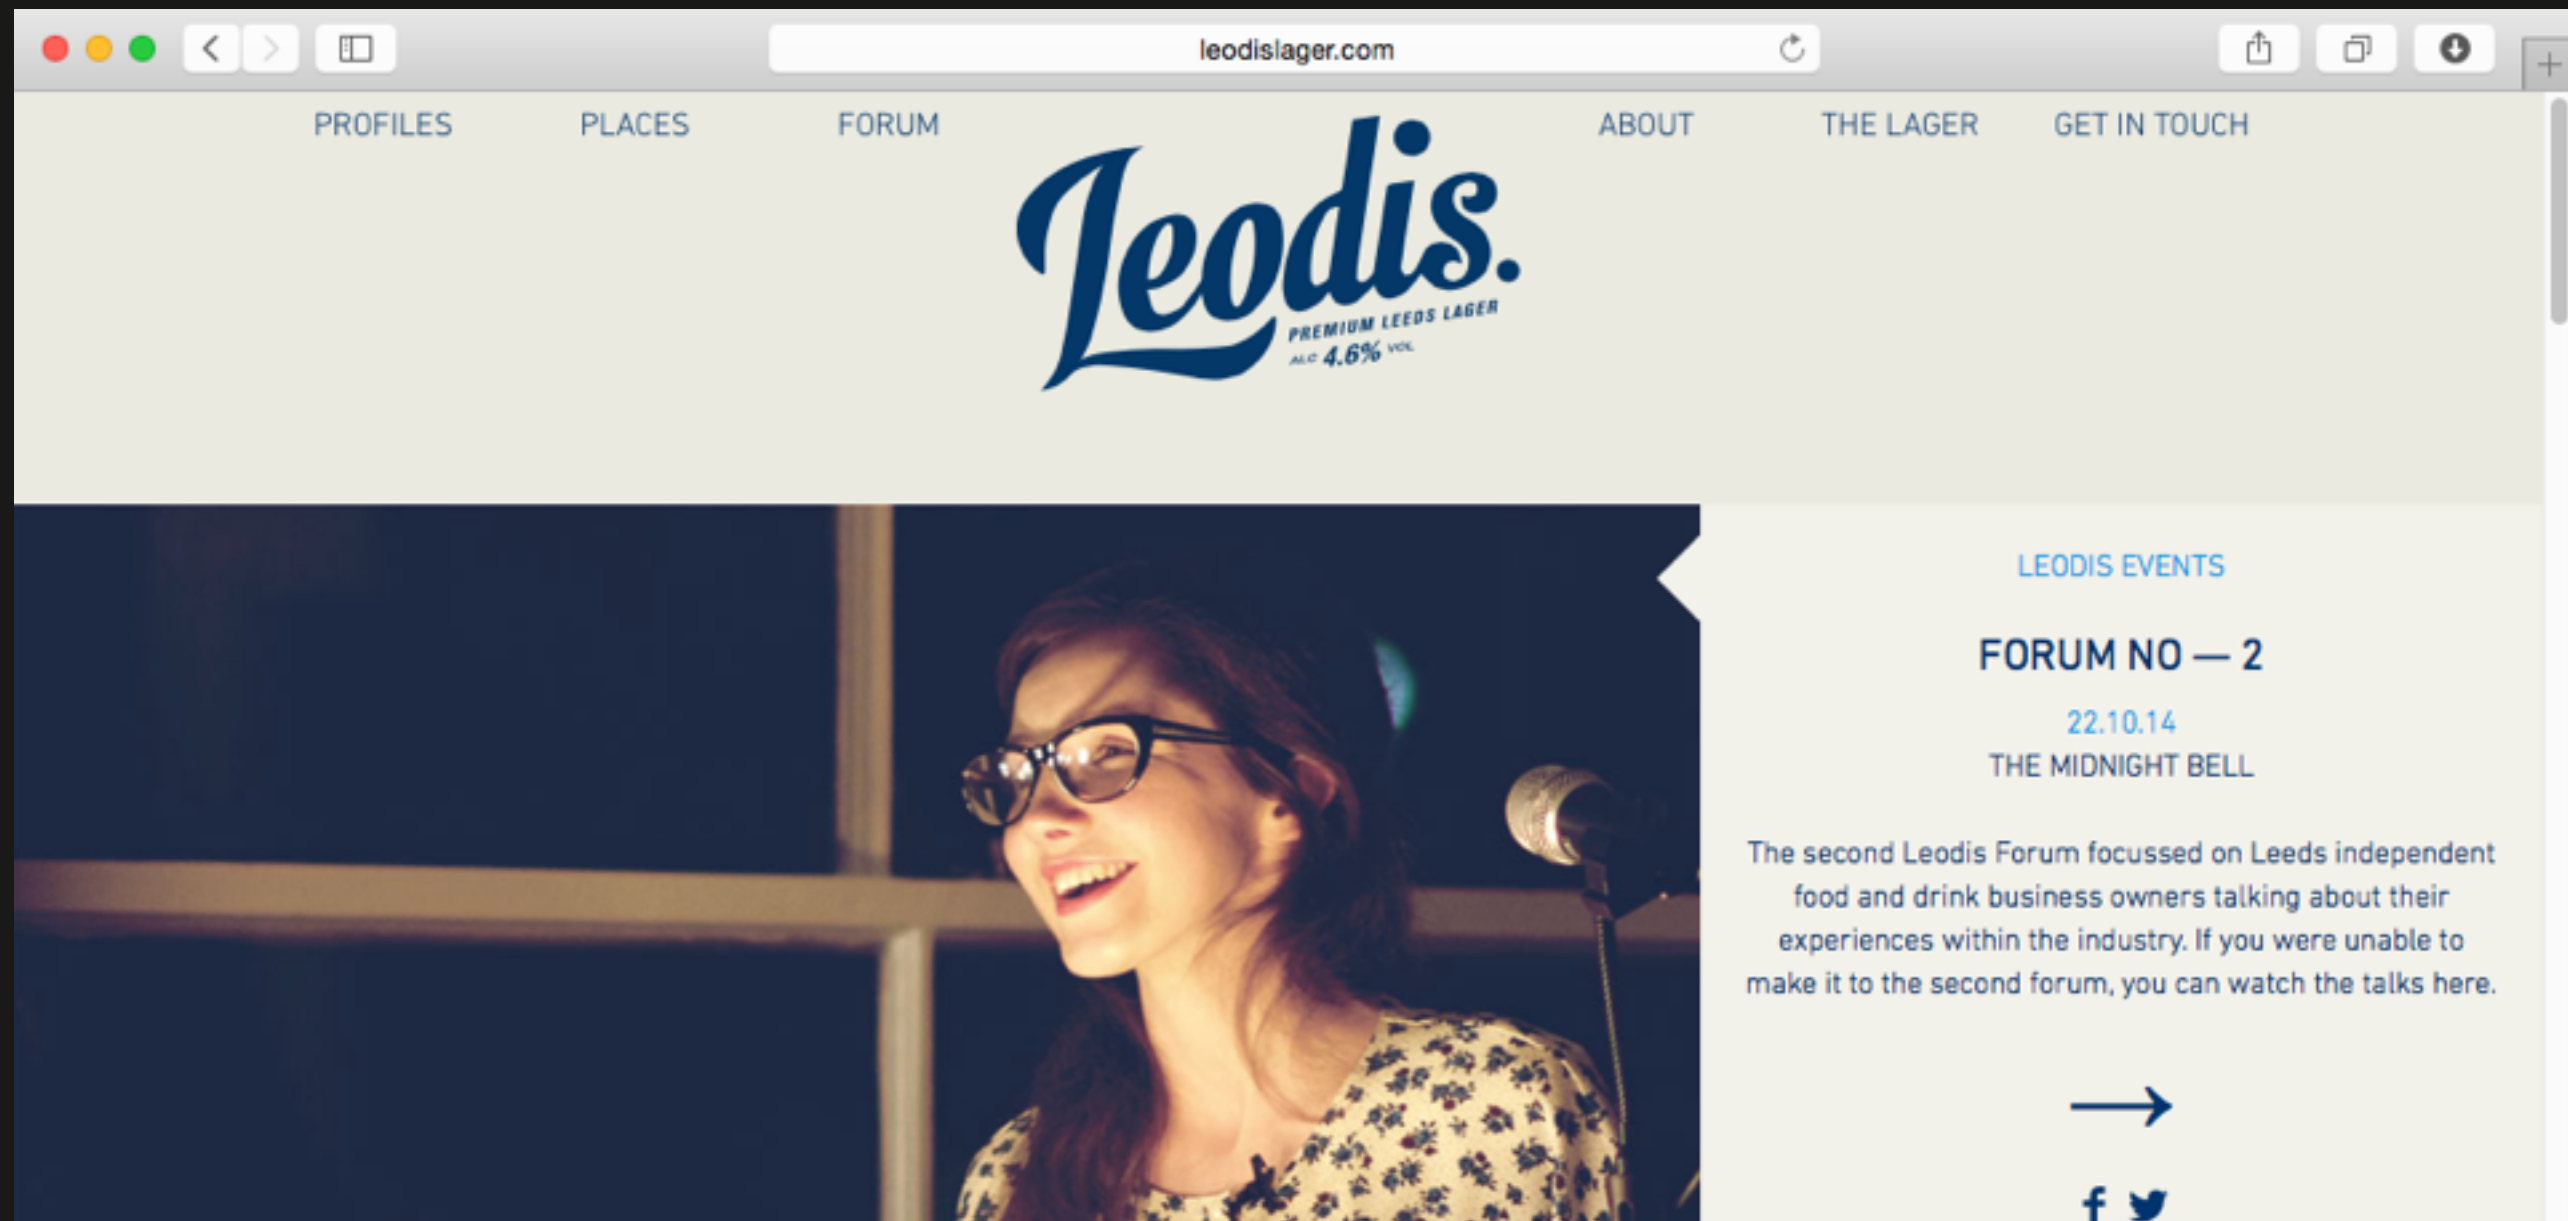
leodislager.com

PROFILES PLACES FORUM ABOUT THE LAGER GET IN TOUCH

Leodis.
PREMIUM LEEDS LAGER
ALC 4.6% VOL

LEODIS EVENTS

FORUM NO — 2

22.10.14
THE MIDNIGHT BELL

The second Leodis Forum focussed on Leeds independent food and drink business owners talking about their experiences within the industry. If you were unable to make it to the second forum, you can watch the talks here.